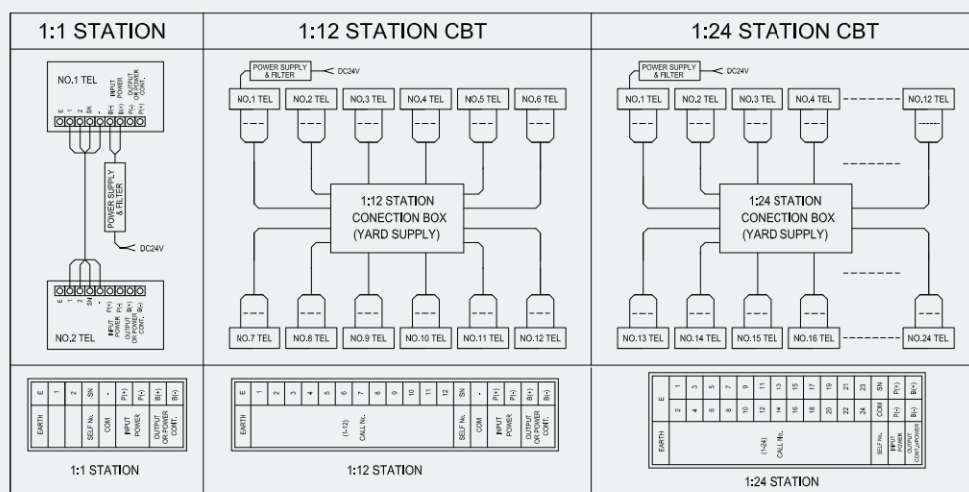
1:1 STATION

NO.1 TEL

E 1 2 SN - P(+) P(-) B(+) B(-)

INPUT POWER

OUTPUT OR POWER CONT.

POWER SUPPLY & FILTER

DC24V

E 1 2 SN - P(+) P(-) B(+) B(-)

INPUT POWER

OUTPUT OR POWER CONT.

NO.2 TEL

1:12 STATION CBT

POWER SUPPLY & FILTER

DC24V

NO.1 TEL NO.2 TEL NO.3 TEL NO.4 TEL NO.5 TEL NO.6 TEL

1:12 STATION CONECTION BOX (YARD SUPPLY)

NO.7 TEL NO.8 TEL NO.9 TEL NO.10 TEL NO.11 TEL NO.12 TEL

1:24 STATION CBT

POWER SUPPLY & FILTER

DC24V

NO.1 TEL NO.2 TEL NO.3 TEL NO.4 TEL NO.12 TEL

1:24 STATION CONECTION BOX (YARD SUPPLY)

NO.13 TEL NO.14 TEL NO.15 TEL NO.16 TEL NO.24 TEL

| E | 1 | 2 | SN | - | P(+) | P(-) | B(+) | B(-) |
|---|---|---|---|---|---|---|---|---|
| EARTH | | | SELF No. | COM | INPUT POWER | | OUTPUT OR POWER CONT. | |

1:1 STATION

| E | 1 | 2 | 3 | 4 | 5 | 6 | 7 | 8 | 9 | 10 | 11 | 12 | SN | - | P(+) | P(-) | B(+) | B(-) |
|---|---|---|---|---|---|---|---|---|---|---|---|---|---|---|---|---|---|---|
| EARTH | (1-12) CALL No. | | | | | | | | | | | | SELF No. | COM | INPUT POWER | | OUTPUT OR POWER CONT. | |

1:12 STATION

| E | 1 | 3 | 5 | 7 | 9 | 11 | 13 | 15 | 17 | 19 | 21 | 23 | SN | - | P(+) | B(+) |
|---|---|---|---|---|---|---|---|---|---|---|---|---|---|---|---|---|
| | 2 | 4 | 6 | 8 | 10 | 12 | 14 | 16 | 18 | 20 | 22 | 24 | SN | COM | P(-) | B(-) |
| EARTH | (1-24) CALL No. | | | | | | | | | | | | SELF No. | COM | INPUT POWER | OUTPUT CONT. / POWER |

1:24 STATION